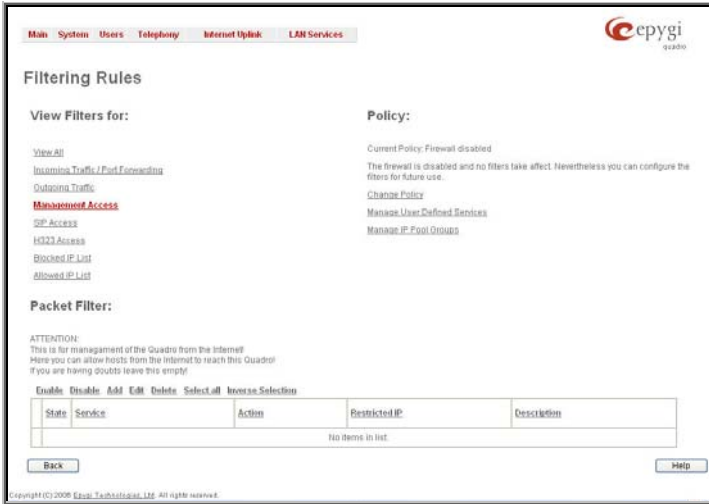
Main System Users Telephony Internet Uplink LAN Services

epygi quadro

Filtering Rules

View Filters for:

View All

Incoming Traffic / Port Forwarding

Outgoing Traffic

Management Access

SIP Access

H323 Access

Blocked IP List

Allowed IP List

Policy:

Current Policy: Firewall disabled

The firewall is disabled and no filters take affect. Nevertheless you can configure the filters for future use.

Change Policy

Manage User Defined Services

Manage IP Pool Groups

Packet Filter:

ATTENTION:
This is for managament of the Quadro from the Internet!
Here you can allow hosts from the Internet to reach this Quadro!
If you are having doubts leave this empty!

Enable Disable Add Edit Delete Select all Inverse Selection

| | State | Service | Action | Restricted IP | Description |
|---|---|---|---|---|---|
| No items in list. | | | | | |

Back

Help

Copyright (C) 2008 Epygi Technologies, Ltd. All rights reserved.